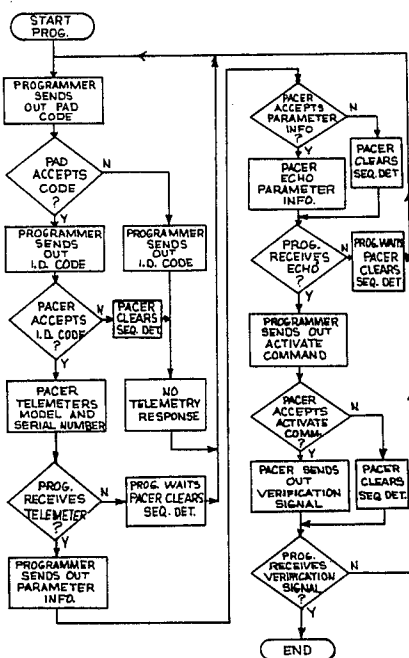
START PROG.

PROGRAMMER SENDS OUT PAD CODE

PAD ACCEPTS CODE ?

N

Y

PROGRAMMER SENDS OUT I.D. CODE

PROGRAMMER SENDS OUT I.D. CODE

PACER ACCEPTS I.D. CODE ?

N

PACER CLEARS SEQ. DET.

Y

PACER TELEMETERS MODEL AND SERIAL NUMBER

NO TELEMETRY RESPONSE

PROG. RECEIVES TELEMETER ?

N

PROG. WAITS PACER CLEARS SEQ. DET.

Y

PROGRAMMER SENDS OUT PARAMETER INFO.

PACER ACCEPTS PARAMETER INFO ?

N

Y

PACER ECHO PARAMETER INFO.

PACER CLEARS SEQ. DET.

PROG. RECEIVES ECHO ?

N

PROG. WAITS PACER CLEARS SEQ. DET.

Y

PROGRAMMER SENDS OUT ACTIVATE COMMAND

PACER ACCEPTS ACTIVATE COMM. ?

N

Y

PACER SENDS OUT VERIFICATION SIGNAL

PACER CLEARS SEQ. DET.

PROG. RECEIVES VERIFICATION SIGNAL ?

N

Y

END